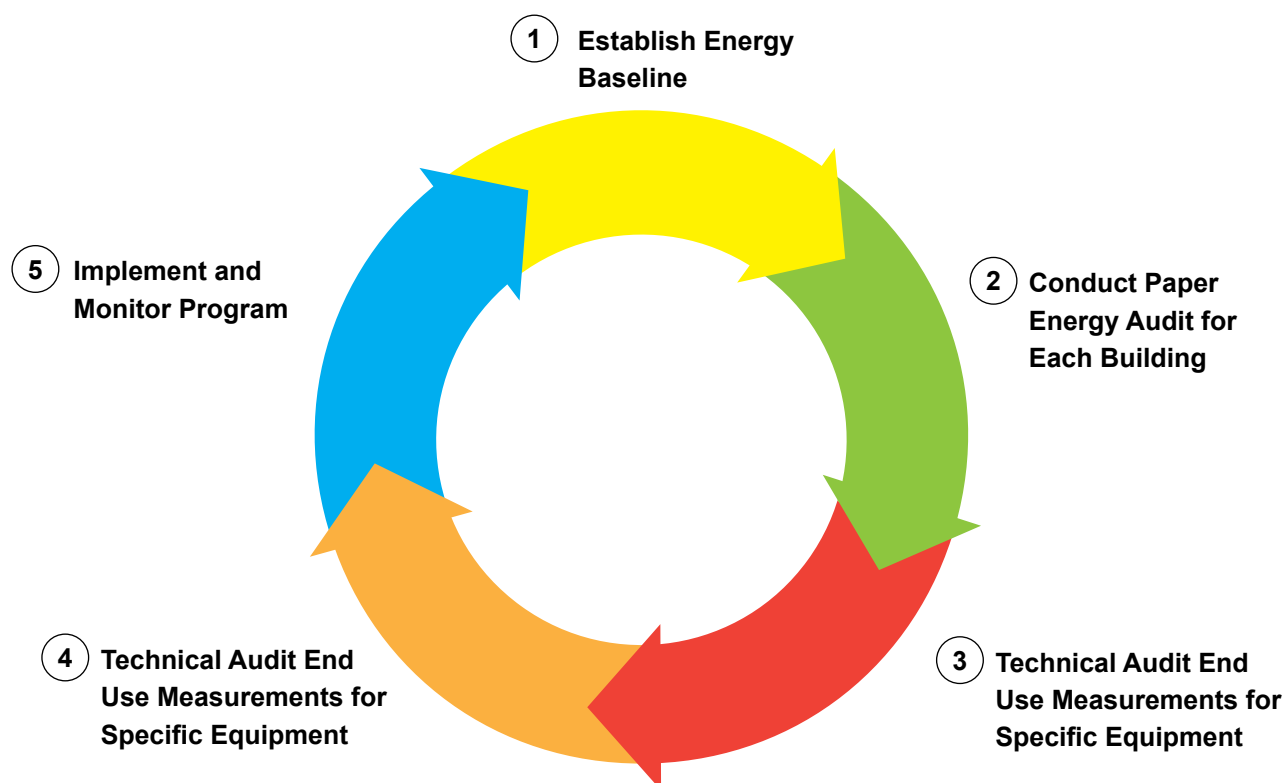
1 Establish Energy Baseline

2 Conduct Paper Energy Audit for Each Building

3 Technical Audit End Use Measurements for Specific Equipment

4 Technical Audit End Use Measurements for Specific Equipment

5 Implement and Monitor Program